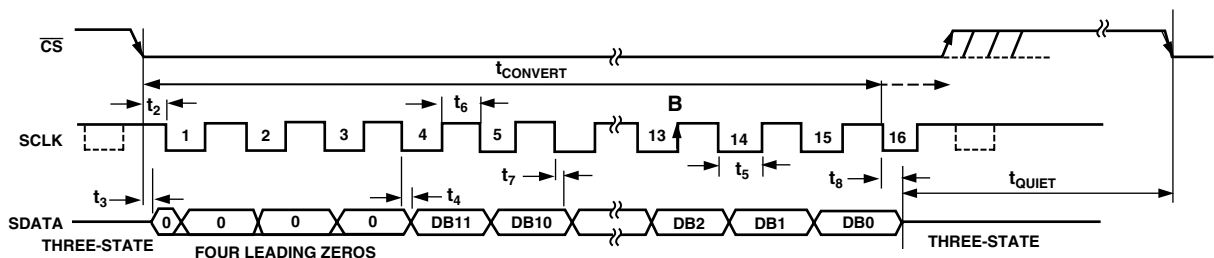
$\overline{CS}$

$t_{CONVERT}$

$t_2$

$t_6$

B

SCLK 1 2 3 4 5 13 14 15 16

$t_7$

$t_5$

$t_8$

$t_3$

$t_4$

$t_{QUIET}$

SDATA 0 0 0 0 DB11 DB10 DB2 DB1 DB0

THREE-STATE

FOUR LEADING ZEROS

THREE-STATE